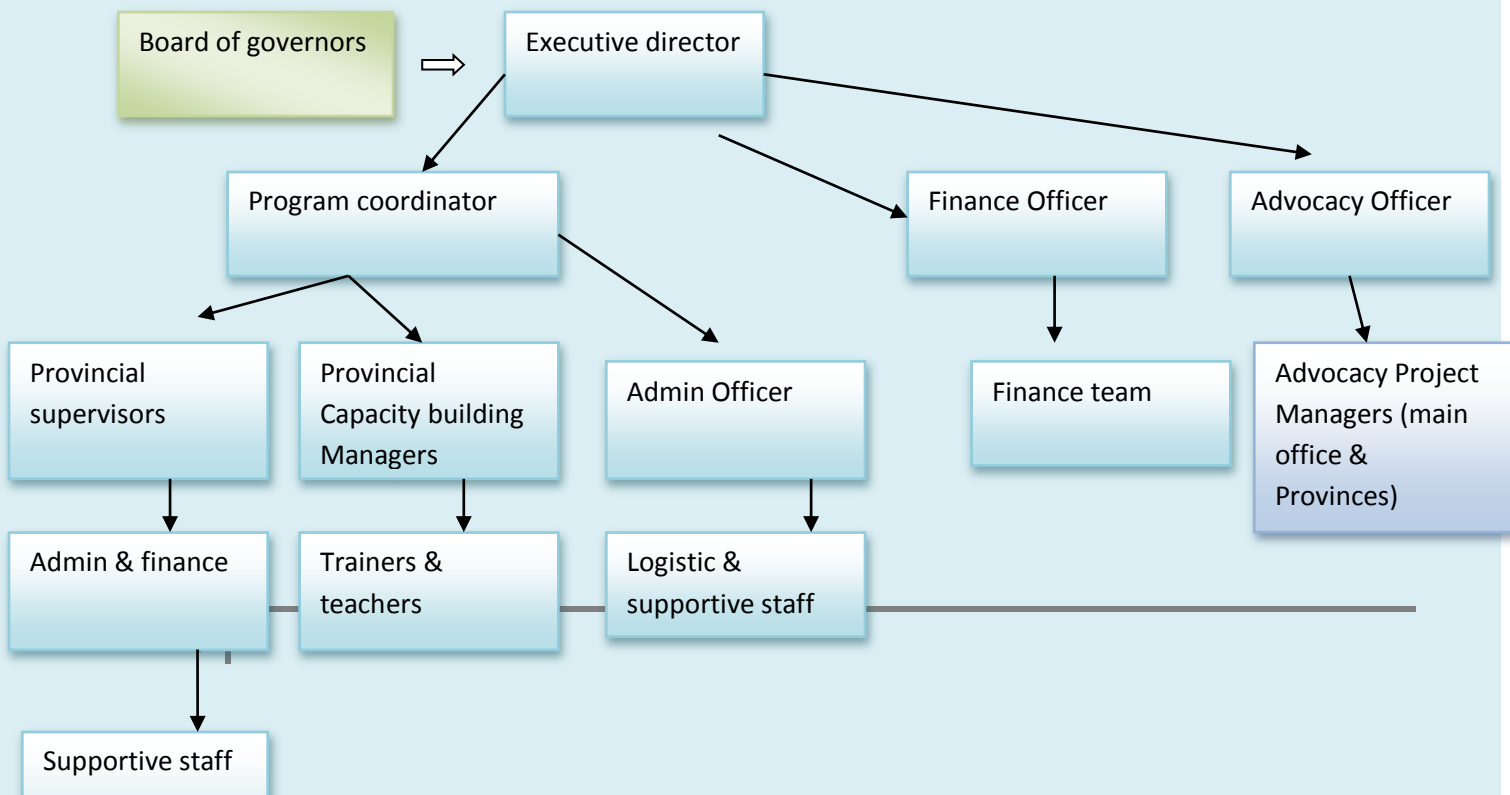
Board of governors

Executive director

Program coordinator

Finance Officer

Advocacy Officer

Provincial supervisors

Provincial Capacity building Managers

Admin Officer

Finance team

Advocacy Project Managers (main office & Provinces)

Admin & finance

Trainers & teachers

Logistic & supportive staff

Supportive staff